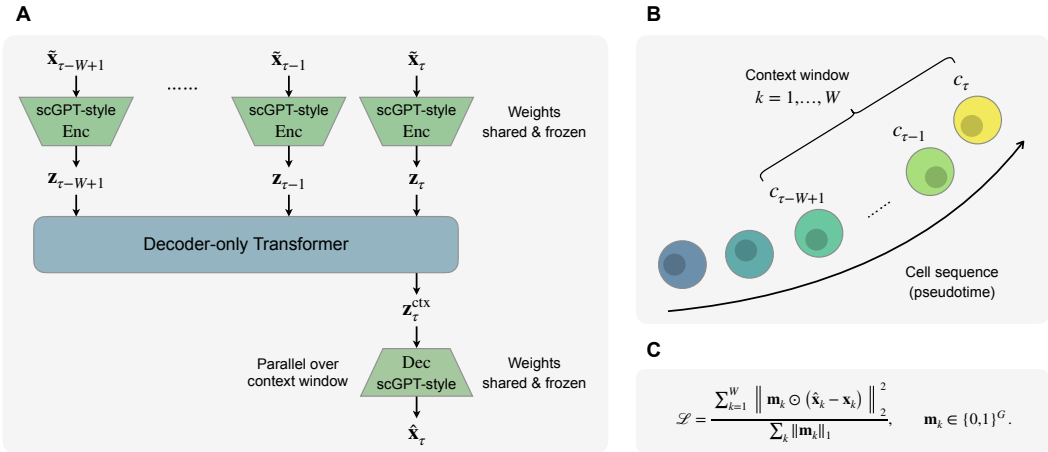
A

$\tilde{\mathbf{x}}_{\tau-W+1}$

......

$\tilde{\mathbf{x}}_{\tau-1}$

$\tilde{\mathbf{x}}_{\tau}$

scGPT-style Enc

scGPT-style Enc

scGPT-style Enc

Weights shared & frozen

$\mathbf{z}_{\tau-W+1}$

$\mathbf{z}_{\tau-1}$

$\mathbf{z}_{\tau}$

Decoder-only Transformer

$\mathbf{z}_{\tau}^{\text{ctx}}$

Parallel over context window

Dec scGPT-style

Weights shared & frozen

$\hat{\mathbf{x}}_{\tau}$

B

Context window $k = 1, \ldots, W$

$c_{\tau}$

$c_{\tau-1}$

$c_{\tau-W+1}$

Cell sequence (pseudotime)

C

$\mathscr{L} = \frac{\sum_{k=1}^{W} \left\| \mathbf{m}_k \odot \left( \hat{\mathbf{x}}_k - \mathbf{x}_k \right) \right\|_2^2}{\sum_k \|\mathbf{m}_k\|_1}, \qquad \mathbf{m}_k \in \{0,1\}^G.$